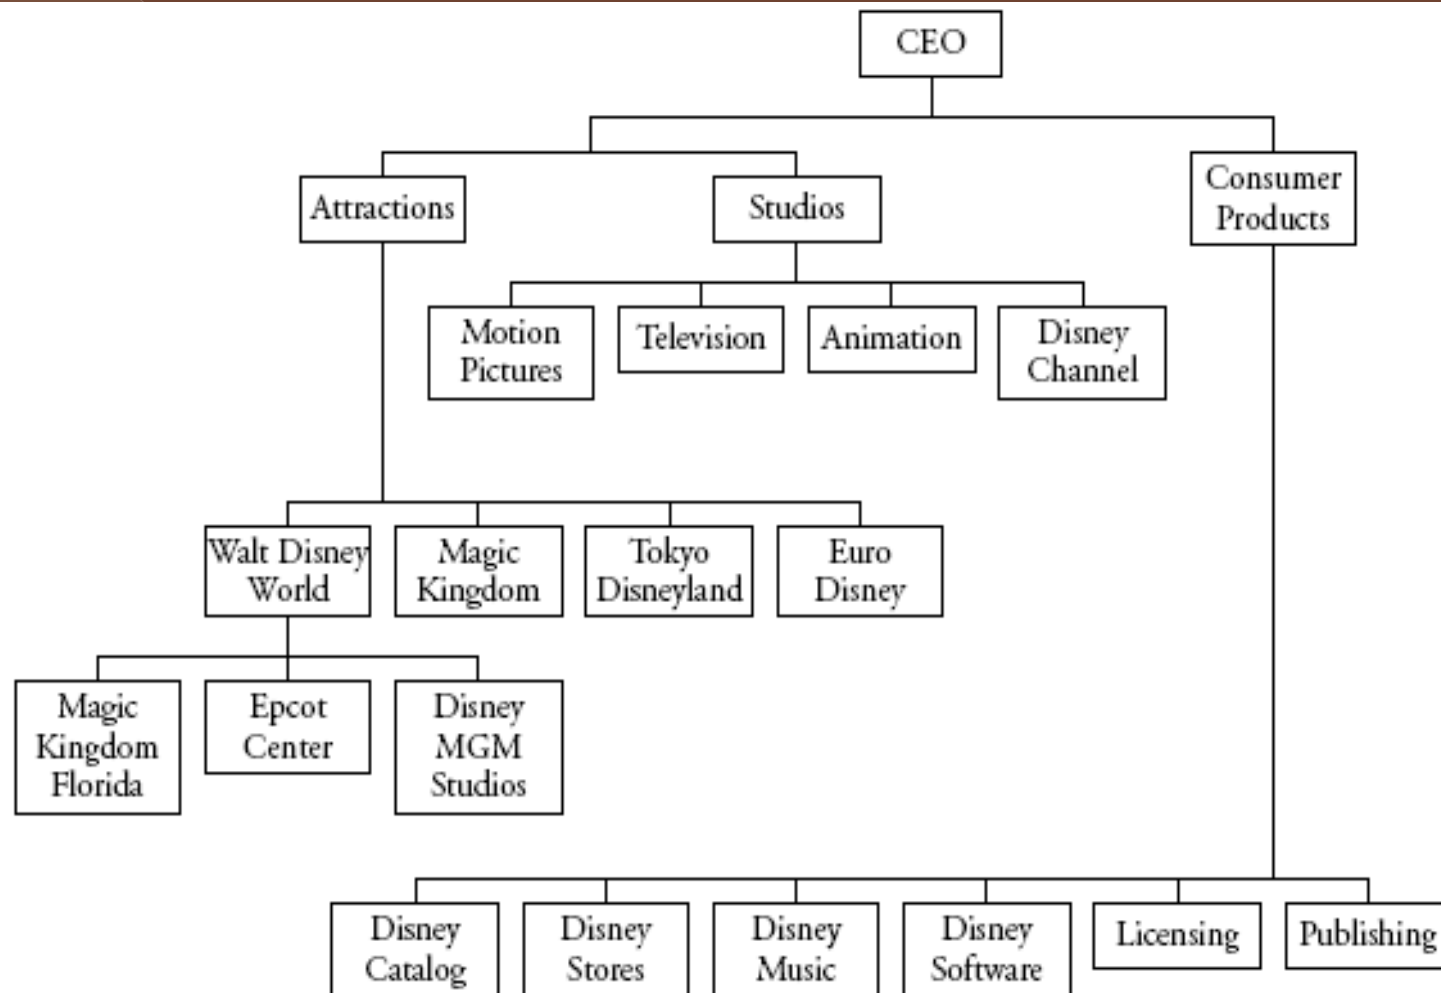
CEO

Attractions

Studios

Consumer Products

Motion Pictures

Television

Animation

Disney Channel

Walt Disney World

Magic Kingdom

Tokyo Disneyland

Euro Disney

Magic Kingdom Florida

Epcot Center

Disney MGM Studios

Disney Catalog

Disney Stores

Disney Music

Disney Software

Licensing

Publishing